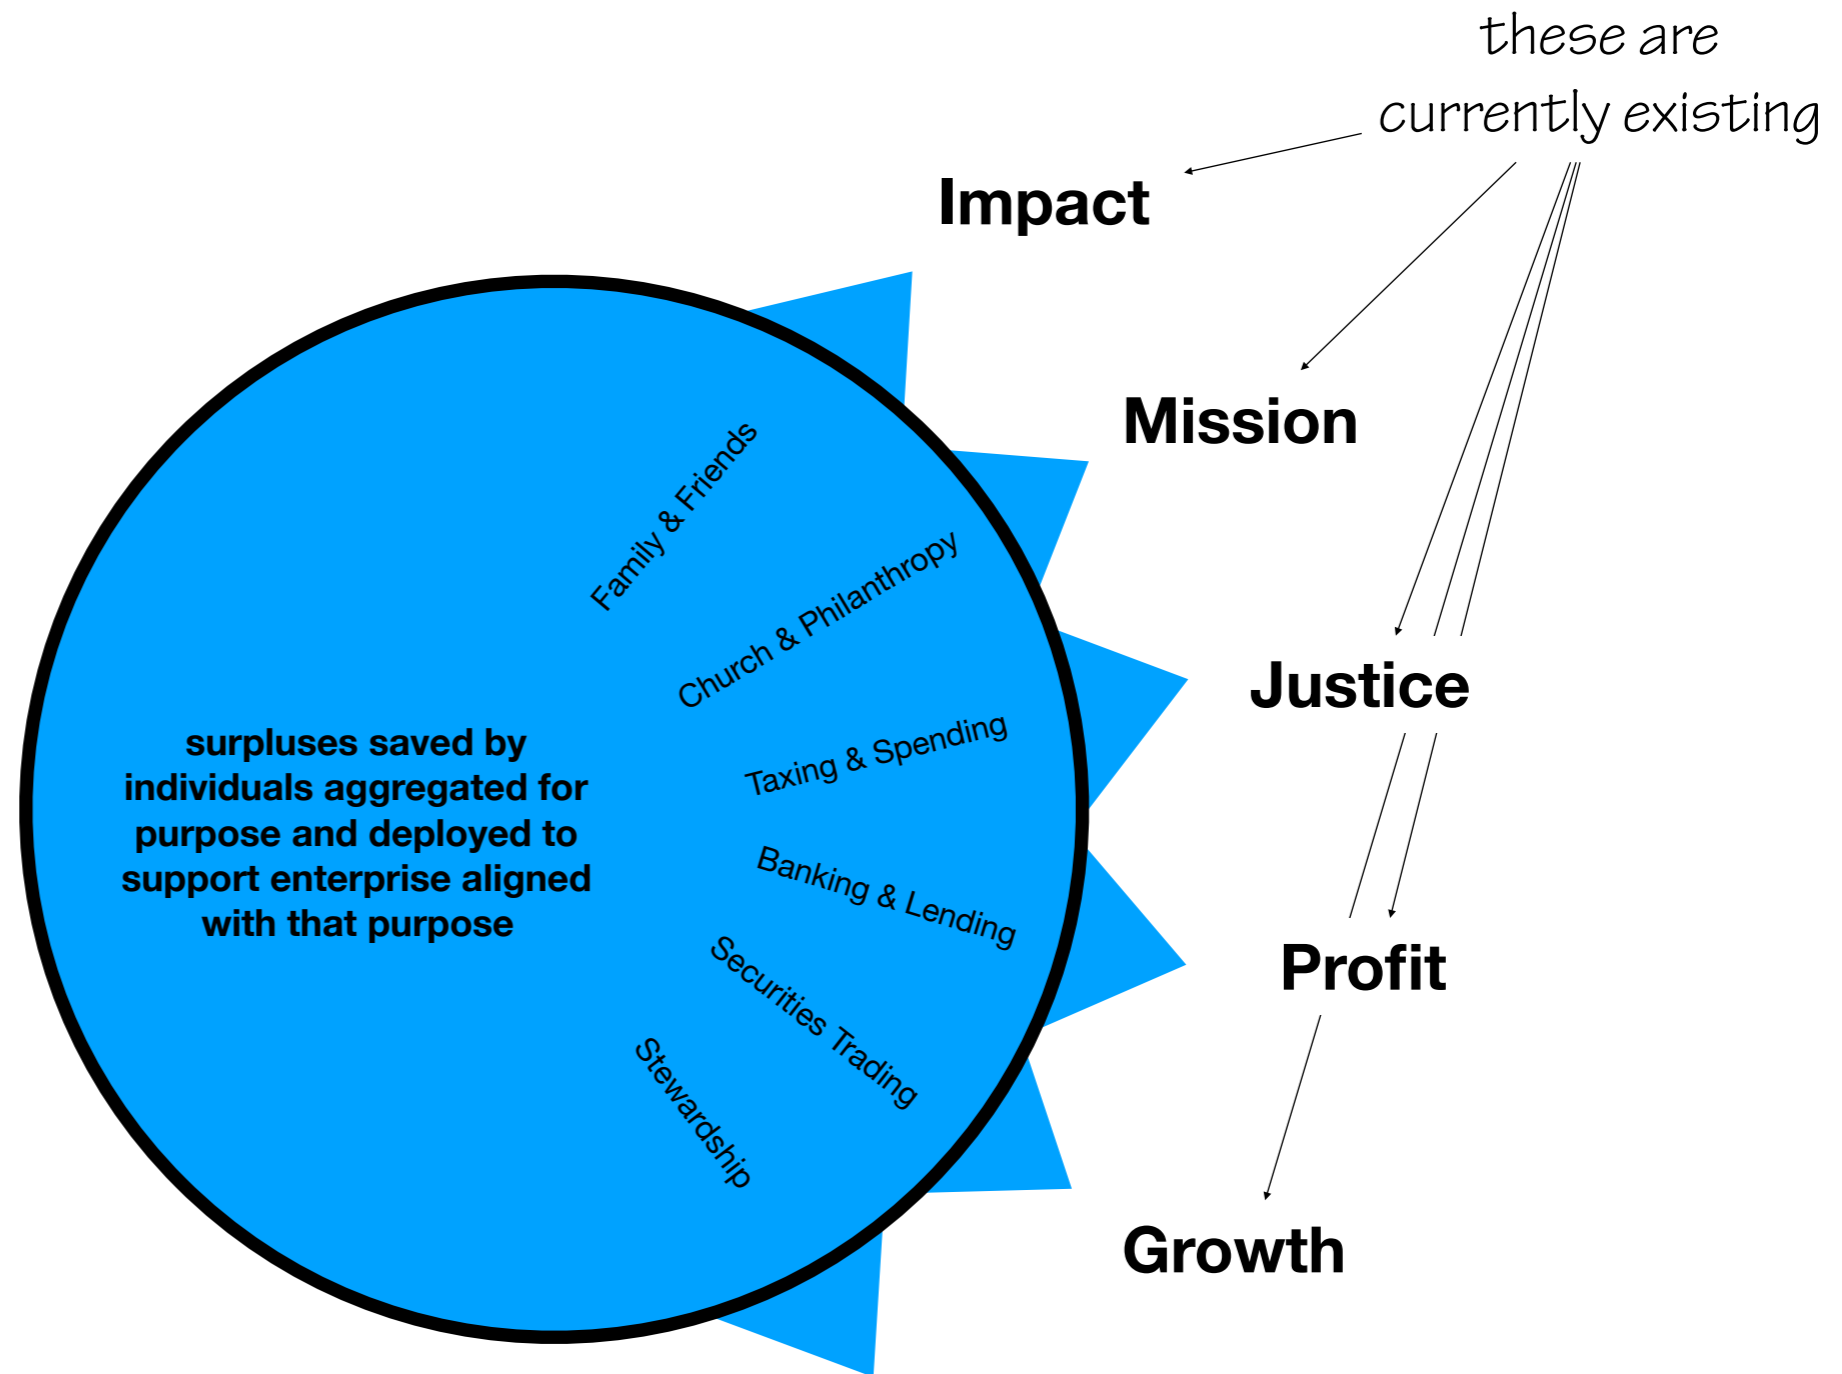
these are currently existing

Impact

Mission

Justice

Profit

Growth

surpluses saved by individuals aggregated for purpose and deployed to support enterprise aligned with that purpose

Family & Friends

Church & Philanthropy

Taxing & Spending

Banking & Lending

Securities Trading

Stewardship